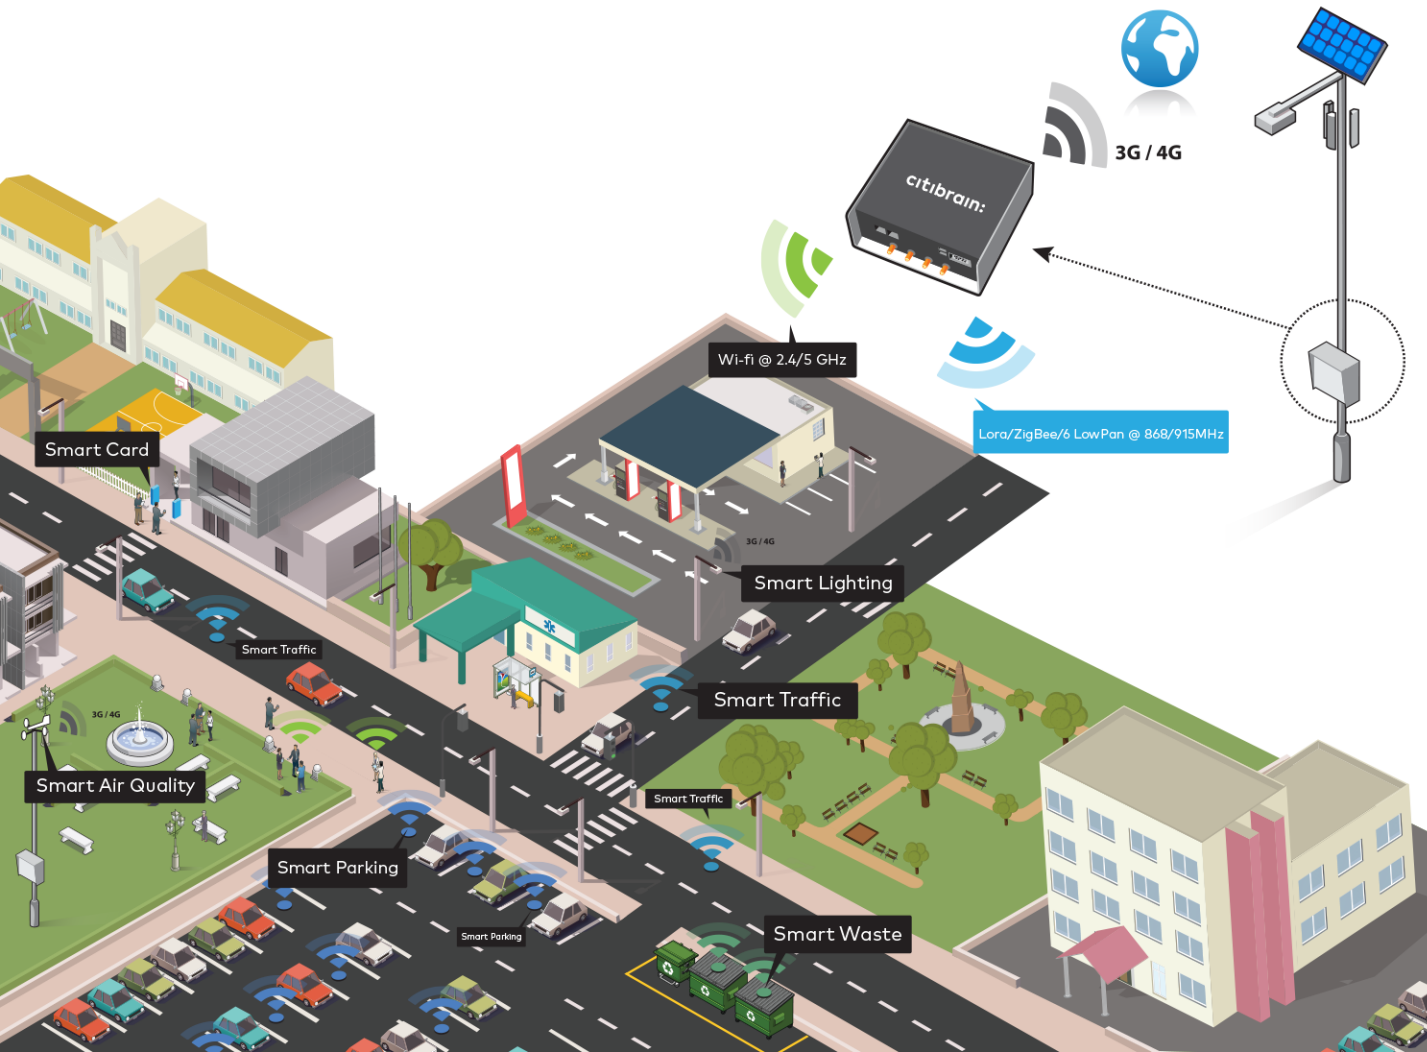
3G / 4G

citibrain:

Wi-fi @ 2.4/5 GHz

Lora/ZigBee/6 LowPan @ 868/915MHz

Smart Card

3G / 4G

Smart Lighting

Smart Traffic

Smart Traffic

3G / 4G

Smart Air Quality

Smart Traffic

Smart Parking

Smart Parking

Smart Waste